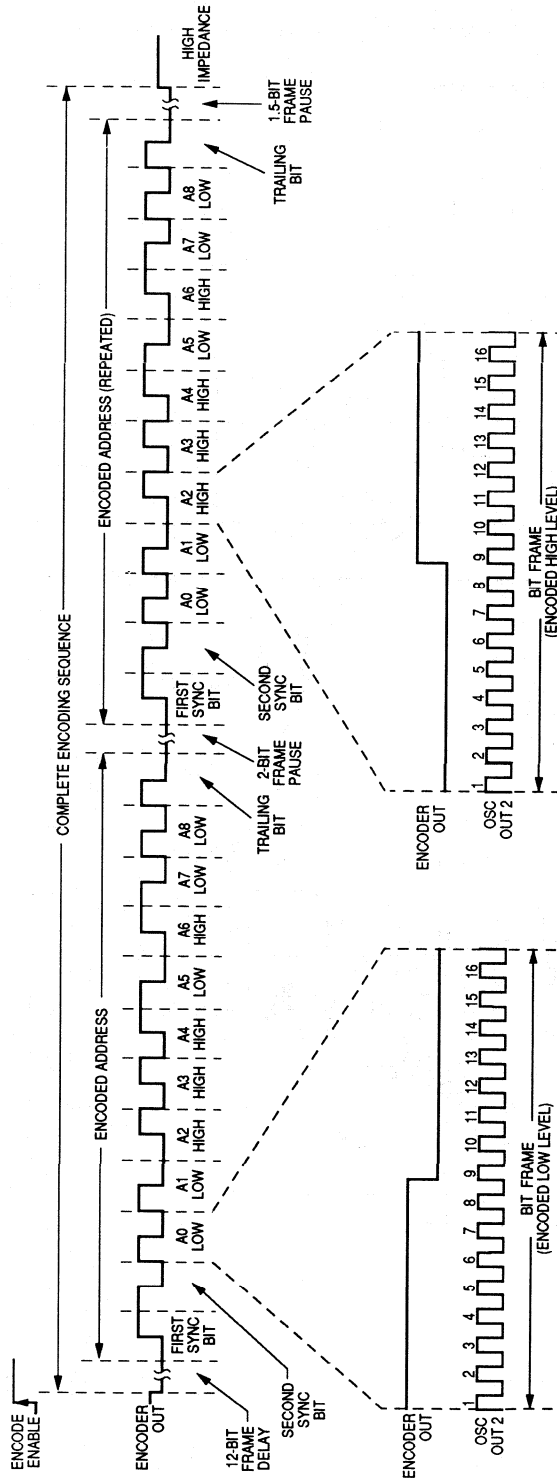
ENCODE ENABLE

COMPLETE ENCODING SEQUENCE

HIGH IMPEDANCE

ENCODED ADDRESS

ENCODED ADDRESS (REPEATED)

ENCODER OUT

FIRST SYNC BIT

A0 LOW

A1 LOW

A2 HIGH

A3 HIGH

A4 HIGH

A5 LOW

A6 HIGH

A7 LOW

A8 LOW

FIRST SYNC BIT

A0 LOW

A1 LOW

A2 HIGH

A3 HIGH

A4 HIGH

A5 LOW

A6 HIGH

A7 LOW

A8 LOW

12-BIT FRAME DELAY

SECOND SYNC BIT

TRAILING BIT

2-BIT FRAME PAUSE

SECOND SYNC BIT

TRAILING BIT

1.5-BIT FRAME PAUSE

ENCODER OUT

OSC OUT 2

1 2 3 4 5 6 7 8 9 10 11 12 13 14 15 16

BIT FRAME (ENCODED LOW LEVEL)

ENCODER OUT

OSC OUT 2

1 2 3 4 5 6 7 8 9 10 11 12 13 14 15 16

BIT FRAME (ENCODED HIGH LEVEL)